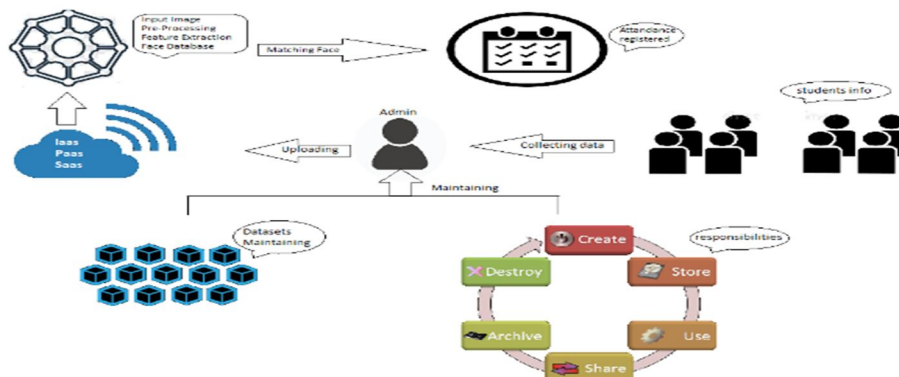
Input Image
Pre-Processing
Feature Extraction
Face Database

Matching Face

Attendance registered

students info

Iaas
Paas
Saas

Uploading

Admin

Collecting data

Maintaining

Datasets Maintaining

responsibilities

Create
Store
Use
Share
Archive
Destroy